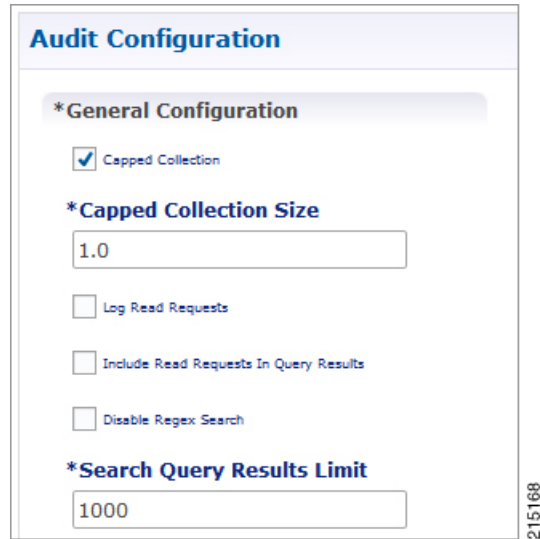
Audit Configuration

*General Configuration

Capped Collection

*Capped Collection Size

1.0

Log Read Requests

Include Read Requests In Query Results

Disable Regex Search

*Search Query Results Limit

1000

215168